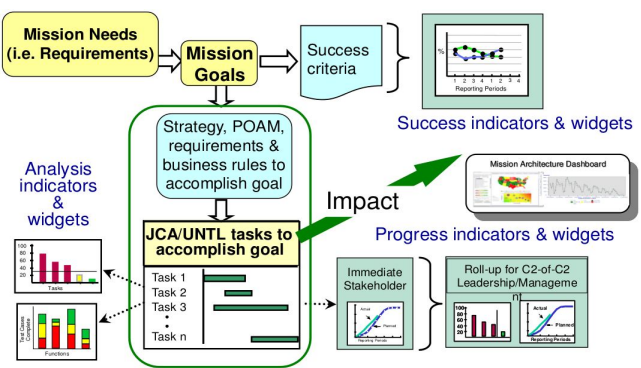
Mission Needs (i.e. Requirements)

Mission Goals

Success criteria

%

1 2 3 4 1 2 3 4

Reporting Periods

Success indicators & widgets

Strategy, POAM, requirements & business rules to accomplish goal

Analysis indicators & widgets

Mission Architecture Dashboard

Impact

JCA/UNTL tasks to accomplish goal

Progress indicators & widgets

100
80
60
40
20
0

Tasks

Task 1
Task 2
Task 3
•
•
Task n

Test Cases Complete

Functions

Immediate Stakeholder

Actual

Planned

Reporting Periods

Roll-up for C2-of-C2 Leadership/Manageme nt

100
80
60
40
20
0

Actual

Planned

Reporting Periods